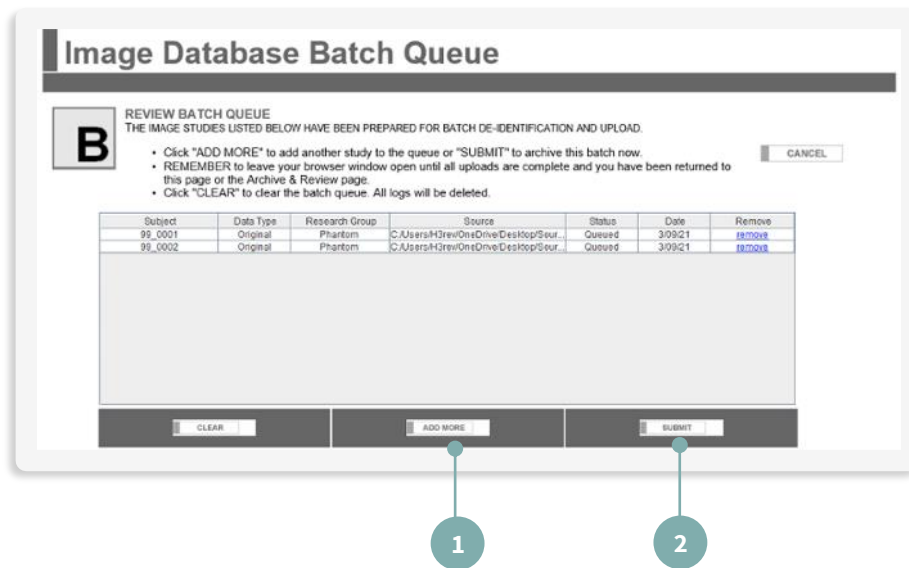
Image Database Batch Queue

B

REVIEW BATCH QUEUE
THE IMAGE STUDIES LISTED BELOW HAVE BEEN PREPARED FOR BATCH DE-IDENTIFICATION AND UPLOAD.

• Click "ADD MORE" to add another study to the queue or "SUBMIT" to archive this batch now.
• REMEMBER to leave your browser window open until all uploads are complete and you have been returned to this page or the Archive & Review page.
• Click "CLEAR" to clear the batch queue. All logs will be deleted.

CANCEL

| Subject | Data Type | Research Group | Source | Status | Date | Remove |
|---|---|---|---|---|---|---|
| 99_0001 | Original | Phantom | C:/Users/H3rev/OneDrive/Desktop/Sour... | Queued | 3/09/21 | remove |
| 99_0002 | Original | Phantom | C:/Users/H3rev/OneDrive/Desktop/Sour... | Queued | 3/09/21 | remove |

CLEAR

ADD MORE

SUBMIT

1

2